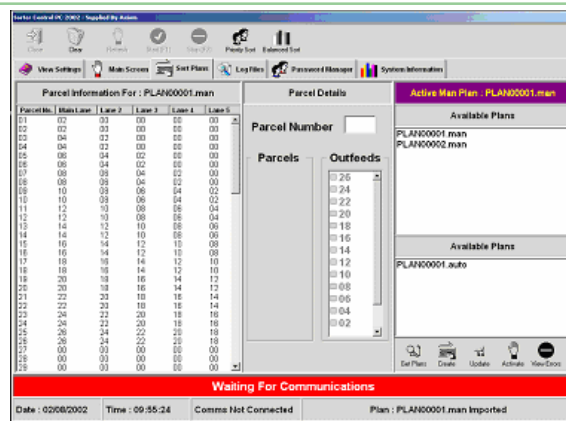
Sorter Control PC 2002 - Supplied By Axiom

Close Clear Refresh Start (F2) Stop (F3) Priority Sort Balanced Sort

View Settings Main Screen Sort Plans Log Files Password Manager System Information

Parcel Information For : PLAN00001.man

| Parcel No. | Main Lane | Lane 2 | Lane 3 | Lane 4 | Lane 5 |
|---|---|---|---|---|---|
| 01 | 02 | 00 | 00 | 00 | 00 |
| 02 | 02 | 00 | 00 | 00 | 00 |
| 03 | 04 | 02 | 00 | 00 | 00 |
| 04 | 04 | 02 | 00 | 00 | 00 |
| 05 | 06 | 04 | 02 | 00 | 00 |
| 06 | 06 | 04 | 02 | 00 | 00 |
| 07 | 08 | 06 | 04 | 02 | 00 |
| 08 | 08 | 06 | 04 | 02 | 00 |
| 09 | 10 | 08 | 06 | 04 | 02 |
| 10 | 10 | 08 | 06 | 04 | 02 |
| 11 | 12 | 10 | 08 | 06 | 04 |
| 12 | 12 | 10 | 08 | 06 | 04 |
| 13 | 14 | 12 | 10 | 08 | 06 |
| 14 | 14 | 12 | 10 | 08 | 06 |
| 15 | 16 | 14 | 12 | 10 | 08 |
| 16 | 16 | 14 | 12 | 10 | 08 |
| 17 | 18 | 16 | 14 | 12 | 10 |
| 18 | 18 | 16 | 14 | 12 | 10 |
| 19 | 20 | 18 | 16 | 14 | 12 |
| 20 | 20 | 18 | 16 | 14 | 12 |
| 21 | 22 | 20 | 18 | 16 | 14 |
| 22 | 22 | 20 | 18 | 16 | 14 |
| 23 | 24 | 22 | 20 | 18 | 16 |
| 24 | 24 | 22 | 20 | 18 | 16 |
| 25 | 26 | 24 | 22 | 20 | 18 |
| 26 | 26 | 24 | 22 | 20 | 18 |
| 27 | 00 | 00 | 00 | 00 | 00 |
| 28 | 00 | 00 | 00 | 00 | 00 |
| 29 | 00 | 00 | 00 | 00 | 00 |

Parcel Details

Parcel Number

Parcels

Outfeeds

26
24
22
20
18
16
14
12
10
08
06
04
02

Active Man Plan : PLAN00001.man

Available Plans

PLAN00001.man
PLAN00002.man

Available Plans

PLAN00001.auto

Set Plans Create Update Activate View/Error

Waiting For Communications

Date : 02/08/2002 | Time : 09:55:24 | Comms Not Connected | Plan : PLAN00001.man Imported